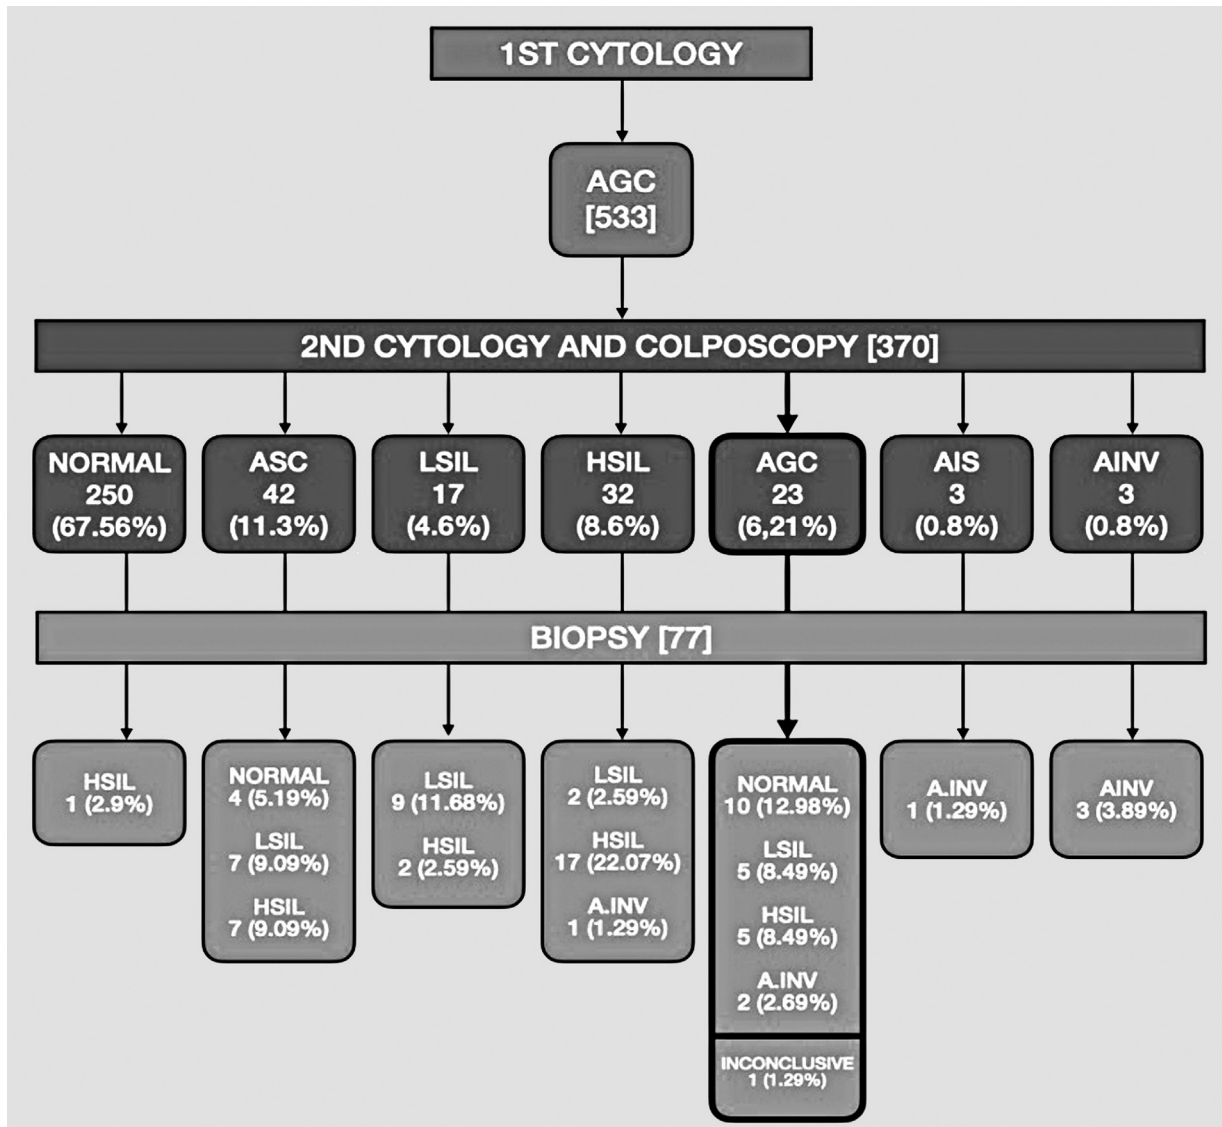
1ST CYTOLOGY

AGC
[533]

2ND CYTOLOGY AND COLPOSCOPY [370]

NORMAL
250
(67.56%)

ASC
42
(11.3%)

LSIL
17
(4.6%)

HSIL
32
(8.6%)

AGC
23
(6,21%)

AIS
3
(0.8%)

AINV
3
(0.8%)

BIOPSY [77]

HSIL
1 (2.9%)

NORMAL
4 (5.19%)
LSIL
7 (9.09%)
HSIL
7 (9.09%)

LSIL
9 (11.68%)
HSIL
2 (2.59%)

LSIL
2 (2.59%)
HSIL
17 (22.07%)
A.INV
1 (1.29%)

NORMAL
10 (12.98%)
LSIL
5 (8.49%)
HSIL
5 (8.49%)
A.INV
2 (2.69%)
INCONCLUSIVE
1 (1.29%)

A.INV
1 (1.29%)

AINV
3 (3.89%)